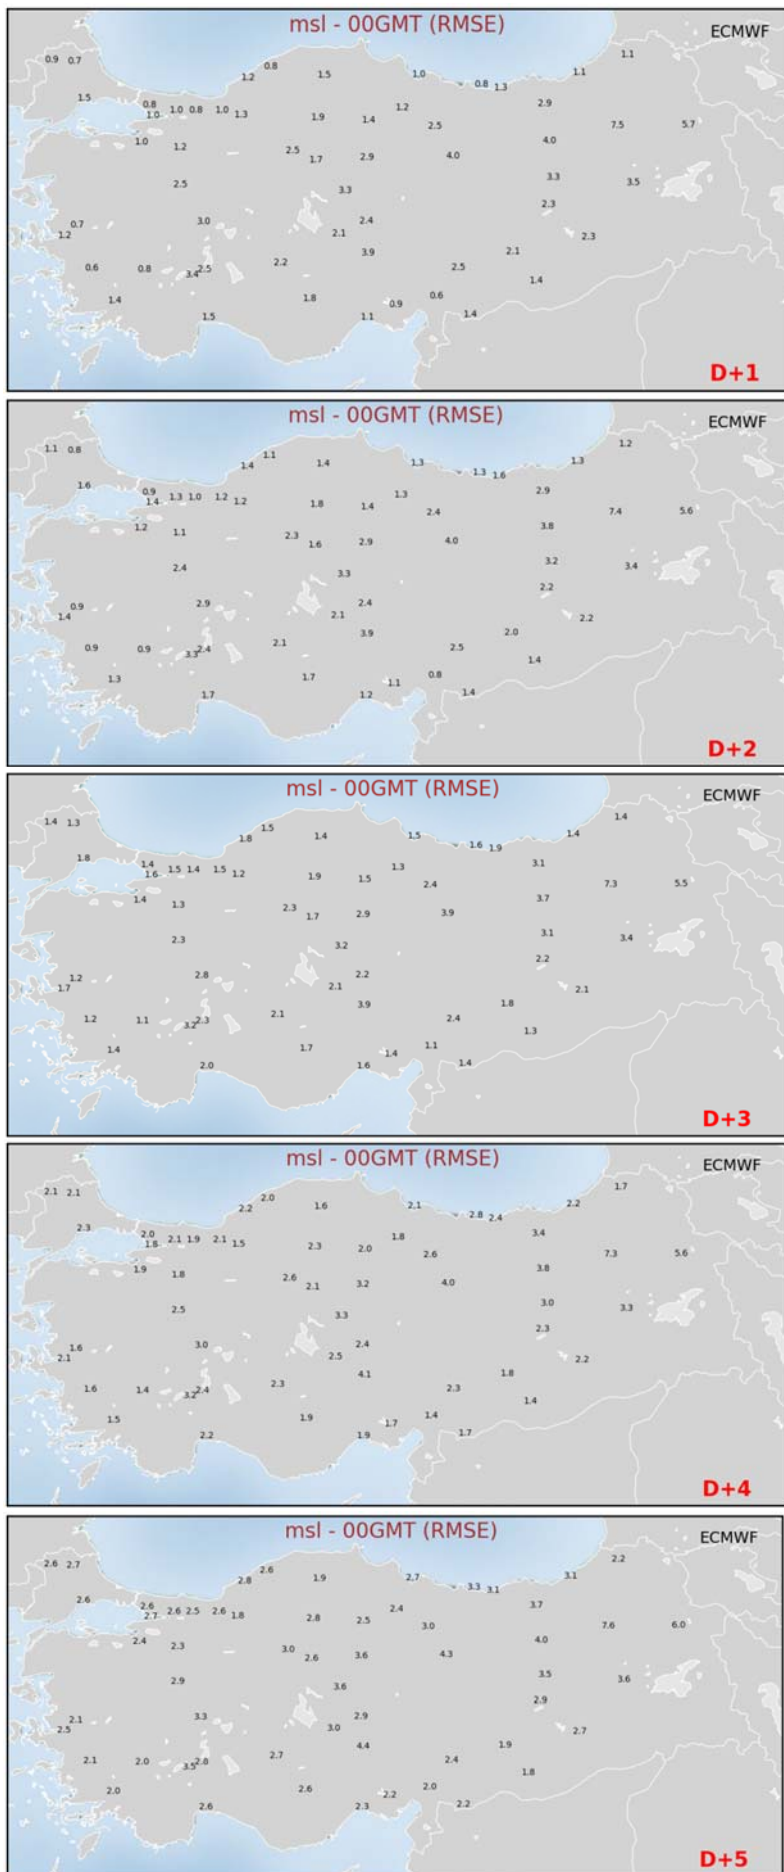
msl - 00GMT (RMSE)
ECMWF
0.9 0.7 1.5 0.8 1.2 1.5 1.0 0.8 1.3 1.1 1.1 0.8 1.0 1.0 0.8 1.0 1.3 1.9 1.4 1.2 2.9 1.0 1.2 2.5 7.5 5.7 2.5 1.7 2.9 4.0 4.0 2.5 3.3 3.3 3.5 2.3 0.7 1.2 3.0 2.4 2.1 2.3 3.9 2.1 0.6 0.8 3.4 2.5 2.2 2.5 1.4 1.4 1.8 0.9 0.6 1.4 1.5 1.1
D+1

msl - 00GMT (RMSE)
ECMWF
1.1 0.8 1.4 1.1 1.4 1.3 1.3 1.6 1.3 1.2 1.6 0.9 1.4 1.3 1.0 1.2 1.2 1.8 1.4 1.3 2.9 2.4 7.4 5.6 1.2 1.1 2.3 1.6 2.9 4.0 3.8 2.4 3.3 3.2 3.4 2.2 0.9 1.4 2.9 2.4 2.1 2.2 3.9 2.0 0.9 0.9 3.3 2.4 2.1 2.5 1.4 1.3 1.7 0.8 1.4 1.7 1.2 1.1
D+2

msl - 00GMT (RMSE)
ECMWF
1.4 1.3 1.8 1.5 1.4 1.5 1.6 1.9 1.4 1.4 1.8 1.4 1.6 1.5 1.4 1.5 1.2 1.9 1.5 1.3 3.1 2.4 7.3 5.5 1.4 1.3 2.3 1.7 2.9 3.9 3.7 2.3 3.2 3.1 3.4 2.2 1.2 1.7 2.8 2.2 2.1 2.1 3.9 1.8 1.2 1.1 3.2 2.3 2.1 2.4 1.3 1.4 1.7 1.4 1.1 1.4 2.0 1.6
D+3

msl - 00GMT (RMSE)
ECMWF
2.1 2.1 2.2 2.0 1.6 2.1 2.8 2.4 2.2 1.7 2.3 2.0 1.6 2.1 1.9 2.1 1.5 2.3 2.0 1.8 3.4 2.6 7.3 5.6 1.9 1.8 2.6 2.1 3.2 4.0 3.8 2.5 3.3 3.0 3.3 2.3 1.6 2.1 3.0 2.4 2.5 2.2 4.1 1.8 1.6 1.4 3.2 2.4 2.3 2.3 1.4 1.5 1.9 1.7 1.4 1.7 2.2 1.9
D+4

msl - 00GMT (RMSE)
ECMWF
2.6 2.7 2.8 2.6 1.9 2.7 3.3 3.1 3.1 2.2 2.6 2.6 2.7 2.6 2.5 2.6 1.8 2.8 2.5 2.4 3.7 3.0 7.6 6.0 2.4 2.3 3.0 2.6 3.6 4.3 4.0 2.9 3.6 3.5 3.6 2.9 2.1 2.5 3.3 2.9 3.0 2.7 4.4 1.9 2.1 2.0 3.5 2.8 2.7 2.4 1.8 2.0 2.6 2.2 2.0 2.2 2.6 2.3
D+5